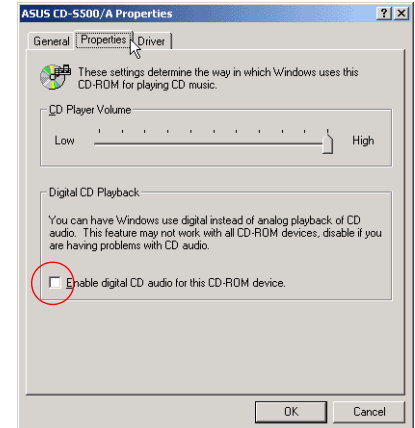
ASUS CD-S500/A Properties ? X

General Properties Driver

These settings determine the way in which Windows uses this CD-ROM for playing CD music.

CD Player Volume

Low High

Digital CD Playback

You can have Windows use digital instead of analog playback of CD audio. This feature may not work with all CD-ROM devices, disable if you are having problems with CD audio.

Enable digital CD audio for this CD-ROM device.

OK Cancel